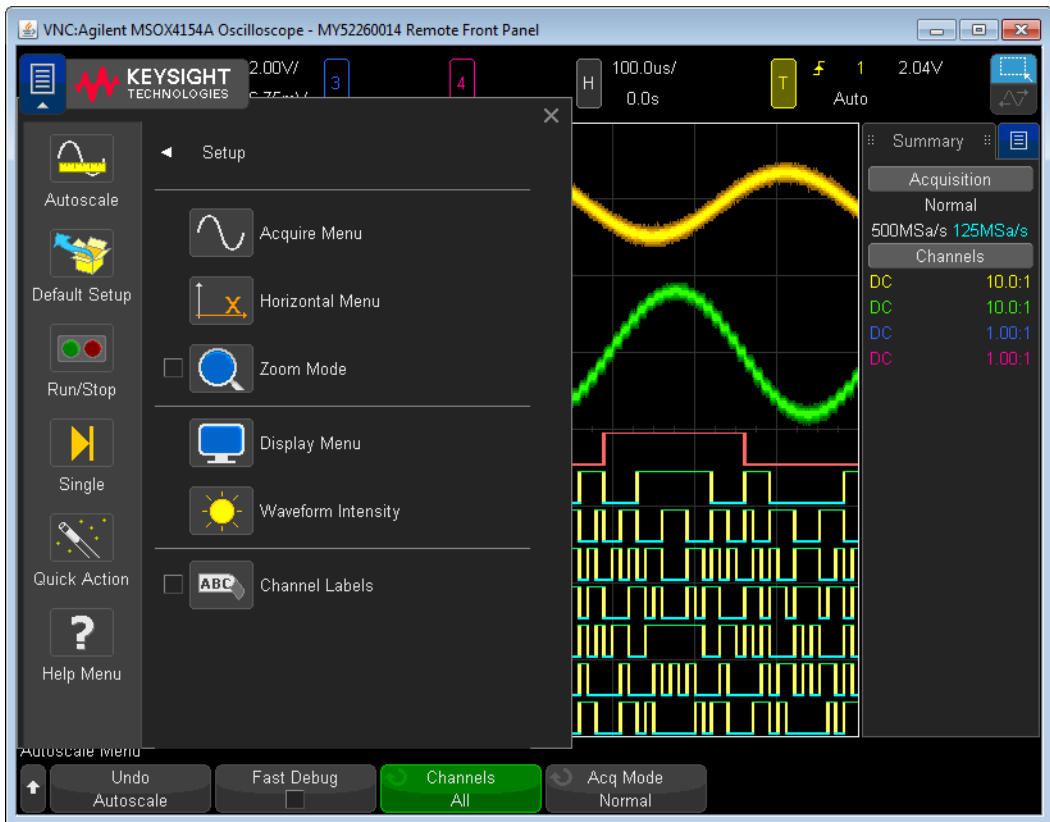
VNC:Agilent MSOX4154A Oscilloscope - MY52260014 Remote Front Panel

KEYSIGHT TECHNOLOGIES 2.00V/ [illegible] 3 4 H 100.0us/ 0.0s T 1 2.04V Auto

Autoscale

Default Setup

Run/Stop

Single

Quick Action

Help Menu

Setup

Acquire Menu

Horizontal Menu

Zoom Mode

Display Menu

Waveform Intensity

ABC Channel Labels

Summary

Acquisition

Normal

500MSa/s 125MSa/s

Channels

| DC | 10.0:1 |
|---|---|
| DC | 10.0:1 |
| DC | 1.00:1 |
| DC | 1.00:1 |

Autoscale Menu

Undo Autoscale

Fast Debug

Channels All

Acq Mode Normal